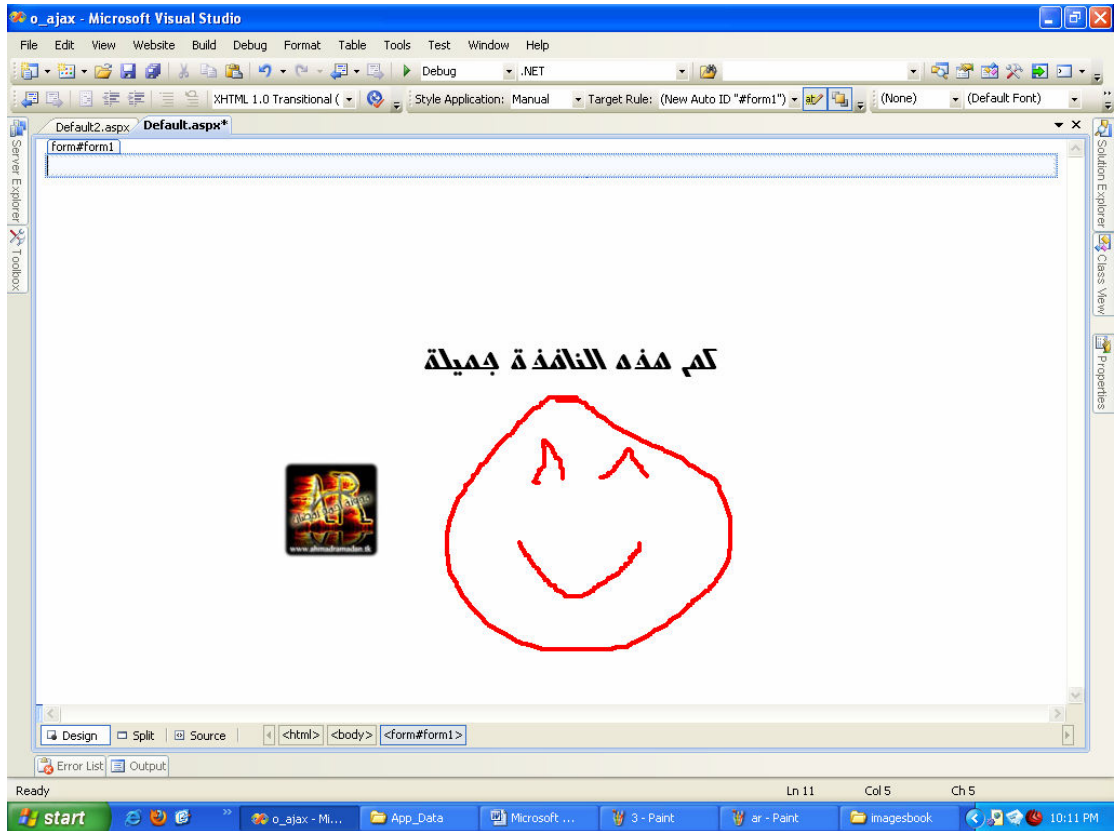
o_ajax - Microsoft Visual Studio

File Edit View Website Build Debug Format Table Tools Test Window Help

Debug .NET

XHTML 1.0 Transitional ( Style Application: Manual Target Rule: (New Auto ID "#form1") (None) (Default Font)

Server Explorer Toolbox

Default2.aspx Default.aspx*

form#form1

كم هذه النافذة جميلة

www.ahmadramadan.tk

Solution Explorer Class View Properties

Design Split Source <html> <body> <form#form1>

Error List Output

Ready Ln 11 Col 5 Ch 5

start o_ajax - Mi... App_Data Microsoft ... 3 - Paint ar - Paint imagesbook 10:11 PM